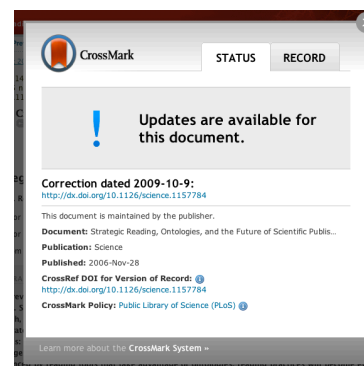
CrossMark

STATUS

RECORD

!

Updates are available for this document.

Correction dated 2009-10-9:
http://dx.doi.org/10.1126/science.1157784

This document is maintained by the publisher.

Document: Strategic Reading, Ontologies, and the Future of Scientific Publis...

Publication: Science

Published: 2006-Nov-28

CrossRef DOI for Version of Record:
http://dx.doi.org/10.1126/science.1157784

CrossMark Policy: Public Library of Science (PLoS)

Learn more about the CrossMark System »